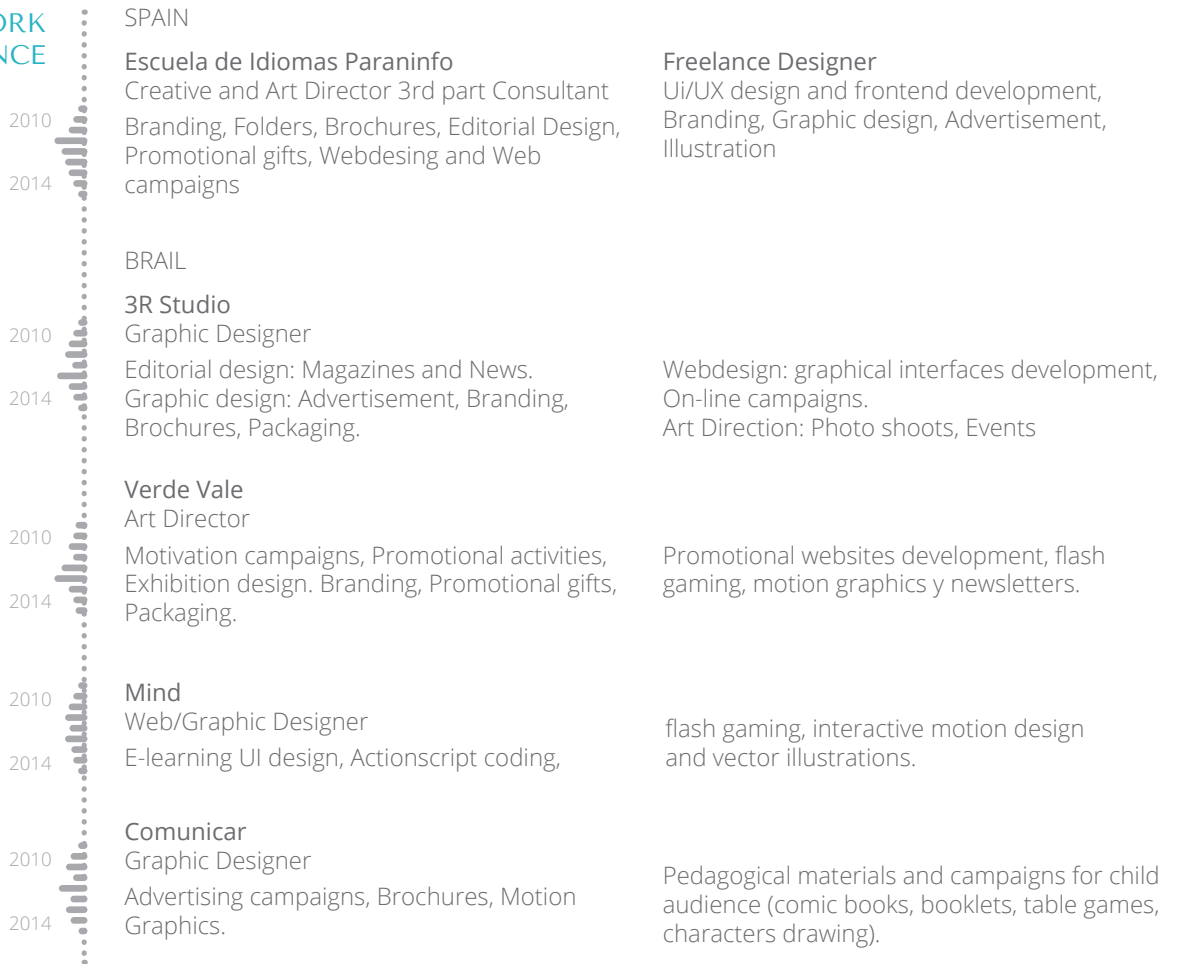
ORK
NCE

SPAIN

2010

2014

Escuela de Idiomas Paraninfo
Creative and Art Director 3rd part Consultant
Branding, Folders, Brochures, Editorial Design, Promotional gifts, Webdesing and Web campaigns

Freelance Designer
Ui/UX design and frontend development, Branding, Graphic design, Advertisement, Illustration

BRAIL

2010

2014

3R Studio
Graphic Designer
Editorial design: Magazines and News. Graphic design: Advertisement, Branding, Brochures, Packaging.

Webdesign: graphical interfaces development, On-line campaigns.
Art Direction: Photo shoots, Events

2010

2014

Verde Vale
Art Director
Motivation campaigns, Promotional activities, Exhibition design. Branding, Promotional gifts, Packaging.

Promotional websites development, flash gaming, motion graphics y newsletters.

2010

2014

Mind
Web/Graphic Designer
E-learning UI design, Actionscript coding,

flash gaming, interactive motion design and vector illustrations.

2010

2014

Comunicar
Graphic Designer
Advertising campaigns, Brochures, Motion Graphics.

Pedagogical materials and campaigns for child audience (comic books, booklets, table games, characters drawing).